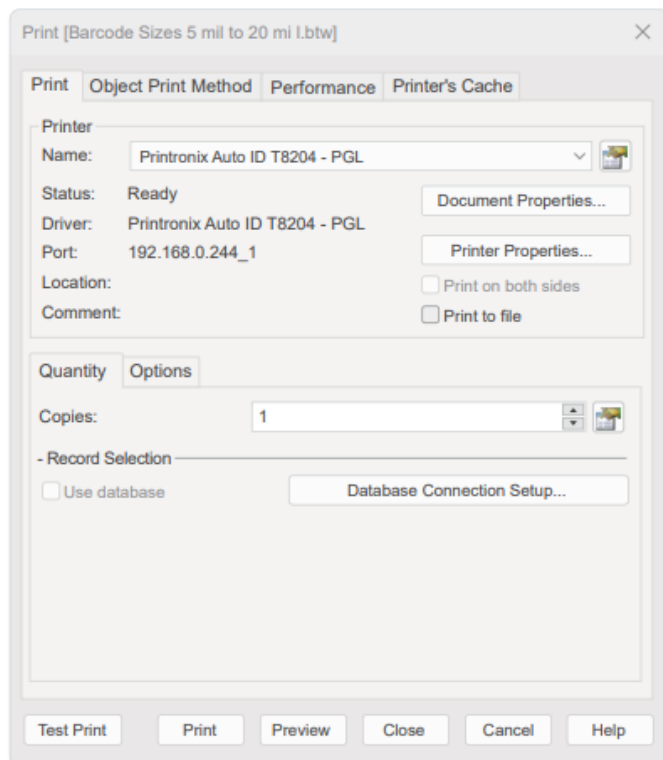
Print [Barcode Sizes 5 mil to 20 mi l.btw]

Print | Object Print Method | Performance | Printer's Cache

Printer

Name: Printronix Auto ID T8204 - PGL

Status: Ready

Driver: Printronix Auto ID T8204 - PGL

Port: 192.168.0.244_1

Location:

Comment:

Document Properties...

Printer Properties...

Print on both sides

Print to file

Quantity | Options

Copies: 1

- Record Selection

Use database

Database Connection Setup...

Test Print | Print | Preview | Close | Cancel | Help